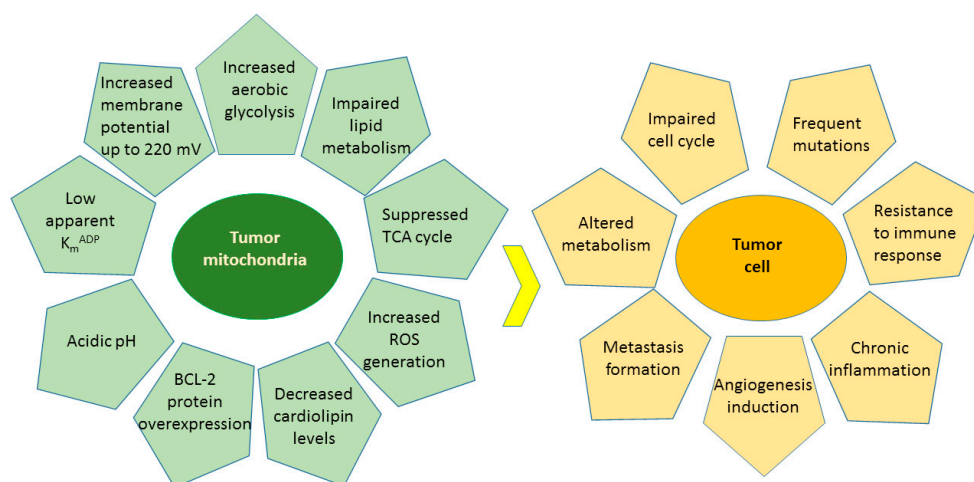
Increased aerobic glycolysis

Impaired lipid metabolism

Suppressed TCA cycle

Increased ROS generation

Decreased cardiolipin levels

BCL-2 protein overexpression

Acidic pH

Low apparent $K_m^{ADP}$

Increased membrane potential up to 220 mV

Tumor mitochondria

Impaired cell cycle

Frequent mutations

Resistance to immune response

Chronic inflammation

Angiogenesis induction

Metastasis formation

Altered metabolism

Tumor cell